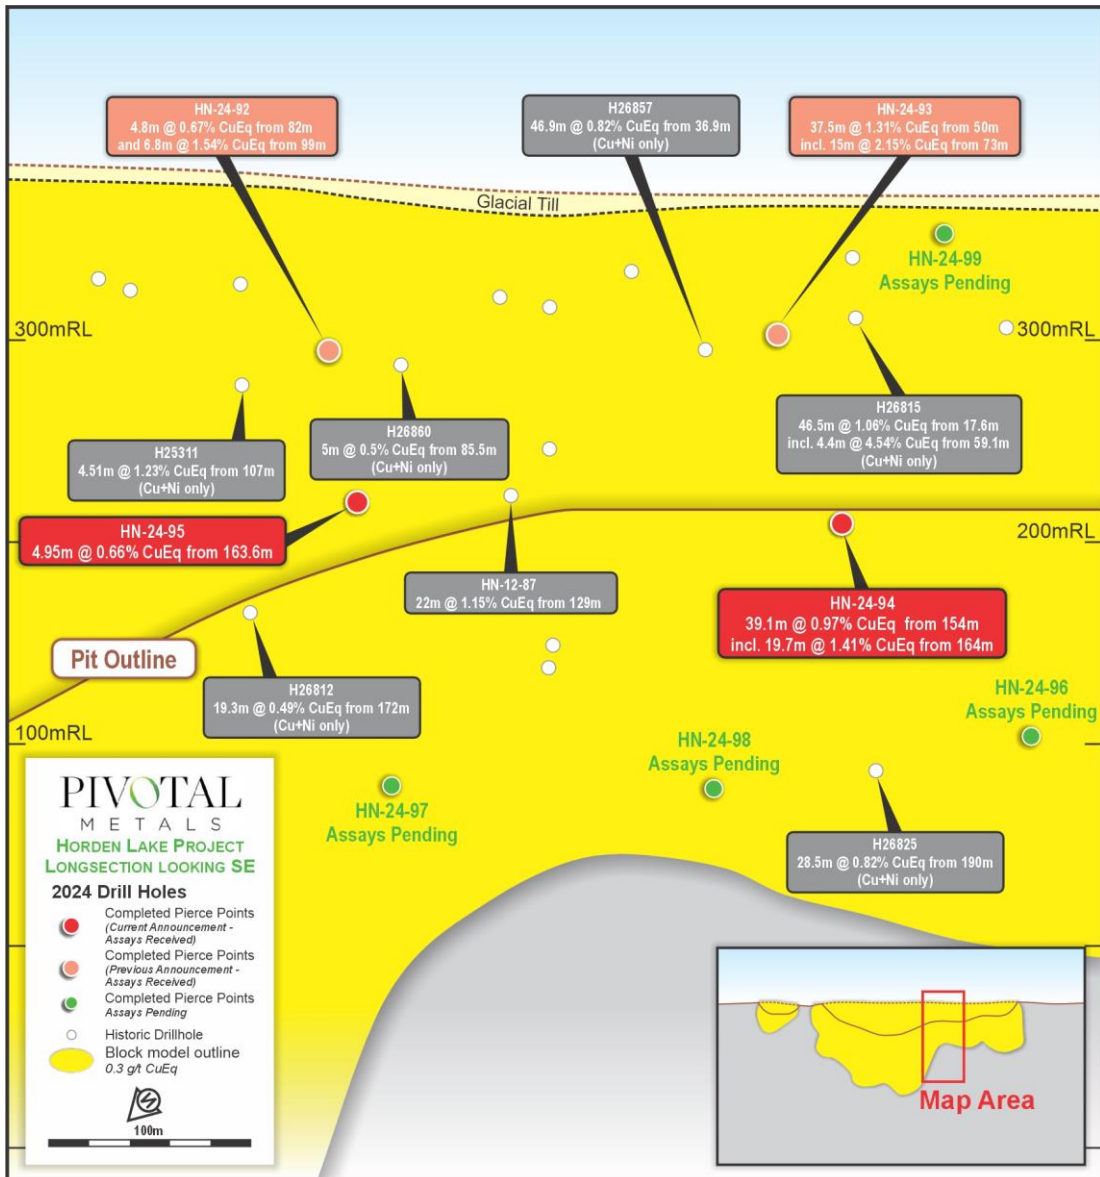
HN-24-92
4.8m @ 0.67% CuEq from 82m and 6.8m @ 1.54% CuEq from 99m

H26857
46.9m @ 0.82% CuEq from 36.9m (Cu+Ni only)

HN-24-93
37.5m @ 1.31% CuEq from 50m incl. 15m @ 2.15% CuEq from 73m

Glacial Till

HN-24-99
Assays Pending

300mRL

300mRL

H26815
46.5m @ 1.06% CuEq from 17.6m incl. 4.4m @ 4.54% CuEq from 59.1m (Cu+Ni only)

H26860
5m @ 0.5% CuEq from 85.5m (Cu+Ni only)

H25311
4.51m @ 1.23% CuEq from 107m (Cu+Ni only)

HN-24-95
4.95m @ 0.66% CuEq from 163.6m

200mRL

HN-12-87
22m @ 1.15% CuEq from 129m

HN-24-94
39.1m @ 0.97% CuEq from 154m incl. 19.7m @ 1.41% CuEq from 164m

Pit Outline

H26812
19.3m @ 0.49% CuEq from 172m (Cu+Ni only)

HN-24-96
Assays Pending

100mRL

HN-24-98
Assays Pending

HN-24-97
Assays Pending

H26825
28.5m @ 0.82% CuEq from 190m (Cu+Ni only)

PIVOTAL
METALS
Horden Lake Project
Longsection looking SE

2024 Drill Holes
Completed Pierce Points (Current Announcement - Assays Received)
Completed Pierce Points (Previous Announcement - Assays Received)
Completed Pierce Points Assays Pending
Historic Drillhole
Block model outline 0.3 g/t CuEq

100m

Map Area